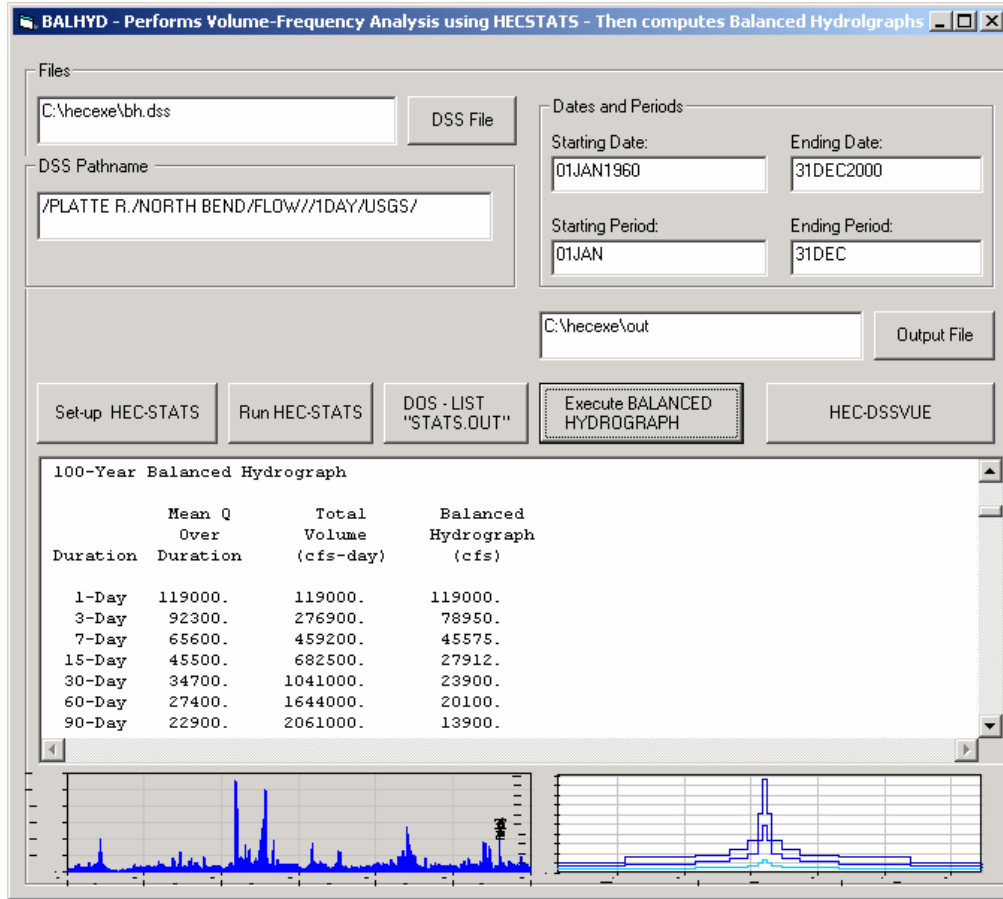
BALHYD - Performs Volume-Frequency Analysis using HECSTATS - Then computes Balanced Hydrolgraphs

Files

C:\hecexe\bh.dss

DSS File

DSS Pathname

/PLATTE R./NORTH BEND/FLOW//1DAY/USGS/

Dates and Periods

Starting Date:
01JAN1960

Ending Date:
31DEC2000

Starting Period:
01JAN

Ending Period:
31DEC

C:\hecexe\out

Output File

Set-up HEC-STATS

Run HEC-STATS

DOS - LIST "STATS.OUT"

Execute BALANCED HYDROGRAPH

HEC-DSSVUE

100-Year Balanced Hydrograph

| Duration | Mean Q Over Duration | Total Volume (cfs-day) | Balanced Hydrograph (cfs) |
|---|---|---|---|
| 1-Day | 119000. | 119000. | 119000. |
| 3-Day | 92300. | 276900. | 78950. |
| 7-Day | 65600. | 459200. | 45575. |
| 15-Day | 45500. | 682500. | 27912. |
| 30-Day | 34700. | 1041000. | 23900. |
| 60-Day | 27400. | 1644000. | 20100. |
| 90-Day | 22900. | 2061000. | 13900. |